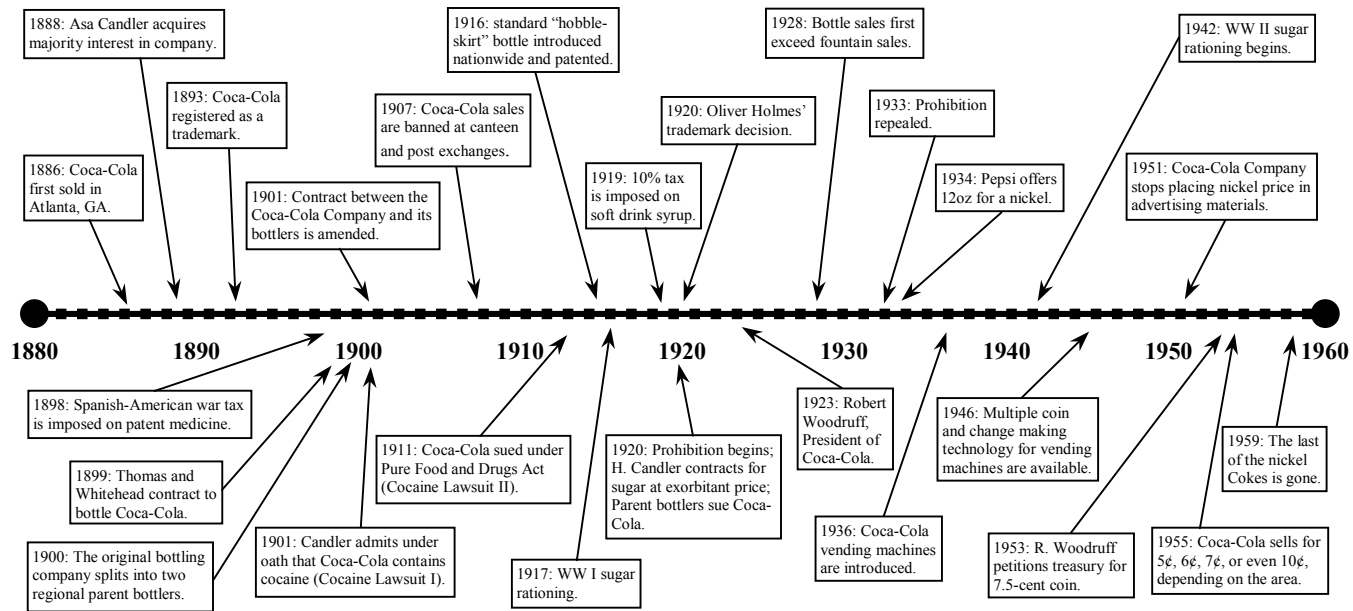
1888: Asa Candler acquires majority interest in company.

1893: Coca-Cola registered as a trademark.

1886: Coca-Cola first sold in Atlanta, GA.

1901: Contract between the Coca-Cola Company and its bottlers is amended.

1907: Coca-Cola sales are banned at canteen and post exchanges.

1916: standard "hobble-skirt" bottle introduced nationwide and patented.

1919: 10% tax is imposed on soft drink syrup.

1920: Oliver Holmes' trademark decision.

1928: Bottle sales first exceed fountain sales.

1933: Prohibition repealed.

1934: Pepsi offers 12oz for a nickel.

1942: WW II sugar rationing begins.

1951: Coca-Cola Company stops placing nickel price in advertising materials.

1880 1890 1900 1910 1920 1930 1940 1950 1960

1898: Spanish-American war tax is imposed on patent medicine.

1899: Thomas and Whitehead contract to bottle Coca-Cola.

1900: The original bottling company splits into two regional parent bottlers.

1901: Candler admits under oath that Coca-Cola contains cocaine (Cocaine Lawsuit I).

1911: Coca-Cola sued under Pure Food and Drugs Act (Cocaine Lawsuit II).

1917: WW I sugar rationing.

1920: Prohibition begins; H. Candler contracts for sugar at exorbitant price; Parent bottlers sue Coca-Cola.

1923: Robert Woodruff, President of Coca-Cola.

1936: Coca-Cola vending machines are introduced.

1946: Multiple coin and change making technology for vending machines are available.

1953: R. Woodruff petitions treasury for 7.5-cent coin.

1955: Coca-Cola sells for 5¢, 6¢, 7¢, or even 10¢, depending on the area.

1959: The last of the nickel Cokes is gone.